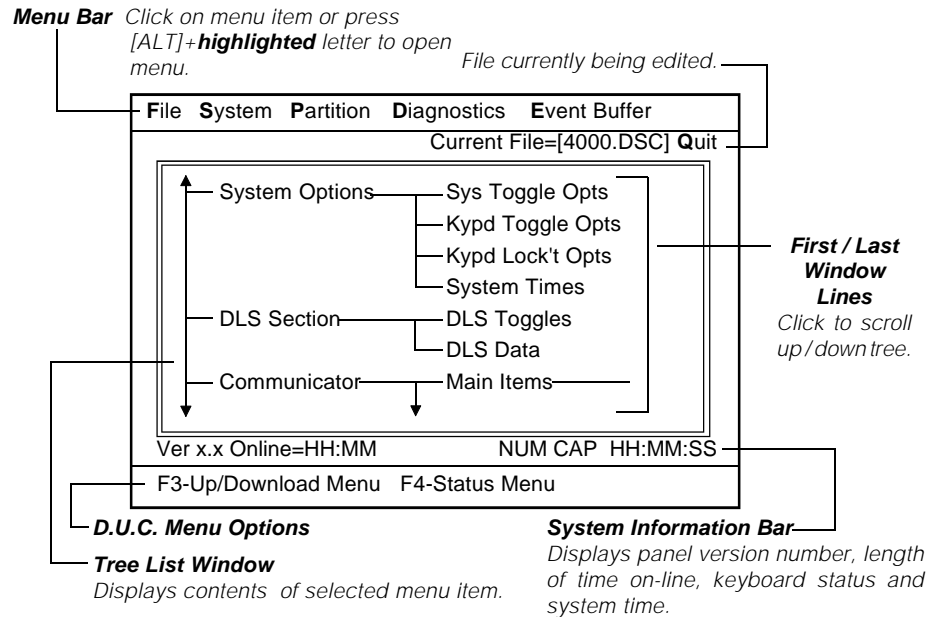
Menu Bar Click on menu item or press [ALT]+highlighted letter to open menu.

File currently being edited.

File System Partition Diagnostics Event Buffer

Current File=[4000.DSC] Quit

System Options
Sys Toggle Opts
Kypd Toggle Opts
Kypd Lock't Opts
System Times
DLS Section
DLS Toggles
DLS Data
Communicator
Main Items

First / Last Window Lines
Click to scroll up/down tree.

Ver x.x Online=HH:MM NUM CAP HH:MM:SS

F3-Up/Download Menu F4-Status Menu

D.U.C. Menu Options

System Information Bar
Displays panel version number, length of time on-line, keyboard status and system time.

Tree List Window
Displays contents of selected menu item.